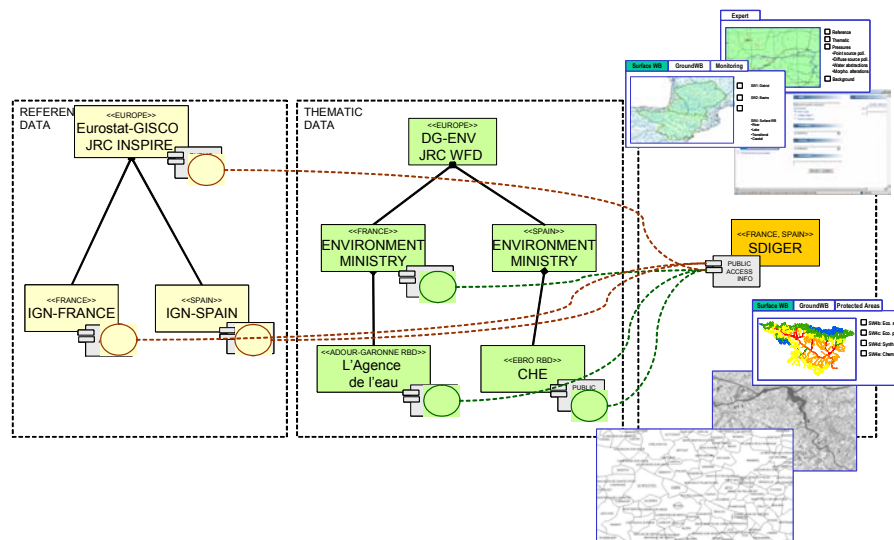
REFEREN DATA

<<EUROPE>>
Eurostat-GISCO
JRC INSPIRE

<<FRANCE>>
IGN-FRANCE

<<SPAIN>>
IGN-SPAIN

THEMATIC DATA

<<EUROPE>>
DG-ENV
JRC WFD

<<FRANCE>>
ENVIRONMENT MINISTRY

<<SPAIN>>
ENVIRONMENT MINISTRY

<<ADOUR-GARONNE RBD>>
L'Agence de l'eau

<<EBRO RBD>>
CHE

PUBLIC

<<FRANCE, SPAIN>>
SDIGER

PUBLIC ACCESS INFO

Expert
Reference
Thematic
Pressures
•Point source poll.
•Diffuse source poll.
•Water abstractions
•Morpho. alterations
Background

Surface WB | GroundWB | Monitoring

Surface WB | GroundWB | Protected Areas
SWs: Eco.
SWs: Eco.
SWs: Synth
SWs: Chem